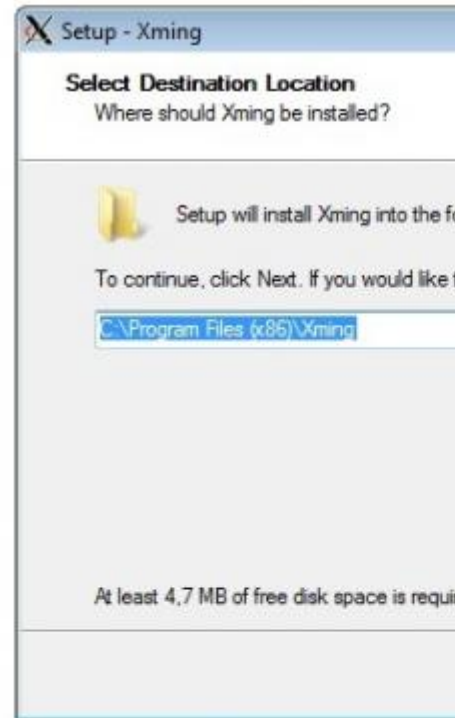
Setup - Xming

Select Destination Location
Where should Xming be installed?

Setup will install Xming into the f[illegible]

To continue, click Next. If you would like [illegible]

C:\Program Files (x86)\Xming

At least 4,7 MB of free disk space is requi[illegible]